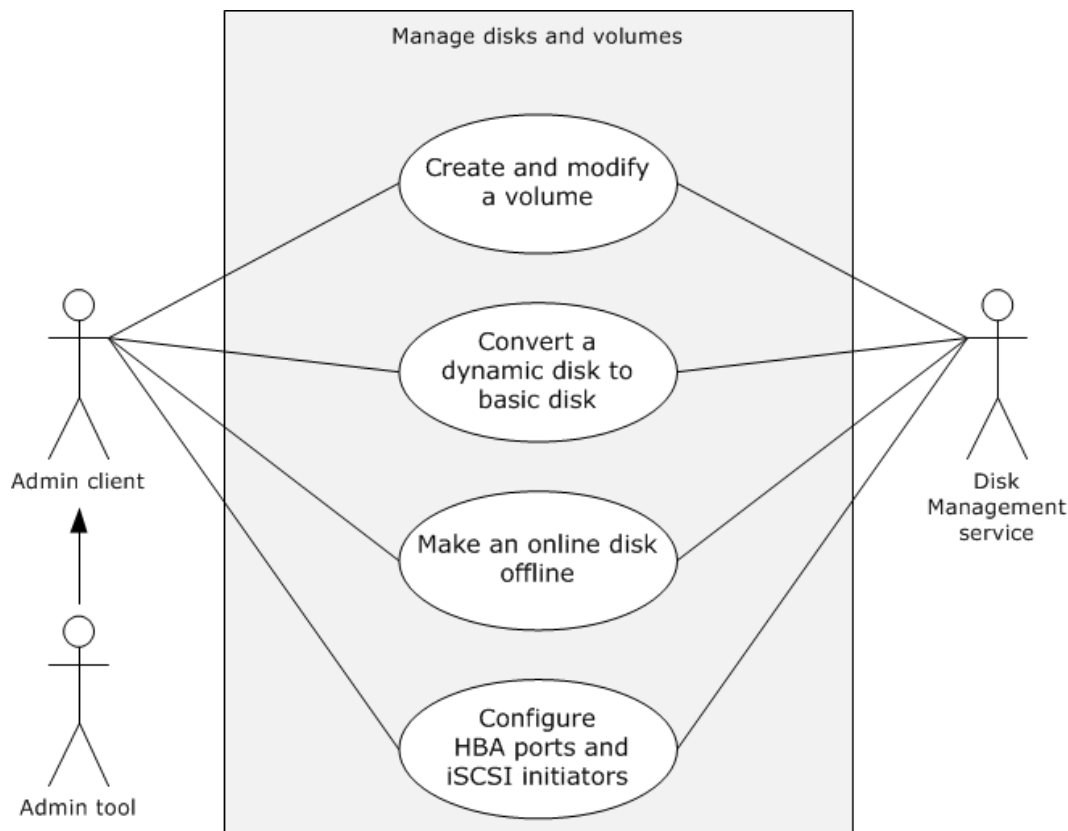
Manage disks and volumes

Create and modify a volume

Convert a dynamic disk to basic disk

Make an online disk offline

Configure HBA ports and iSCSI initiators

Admin client

Admin tool

Disk Management service